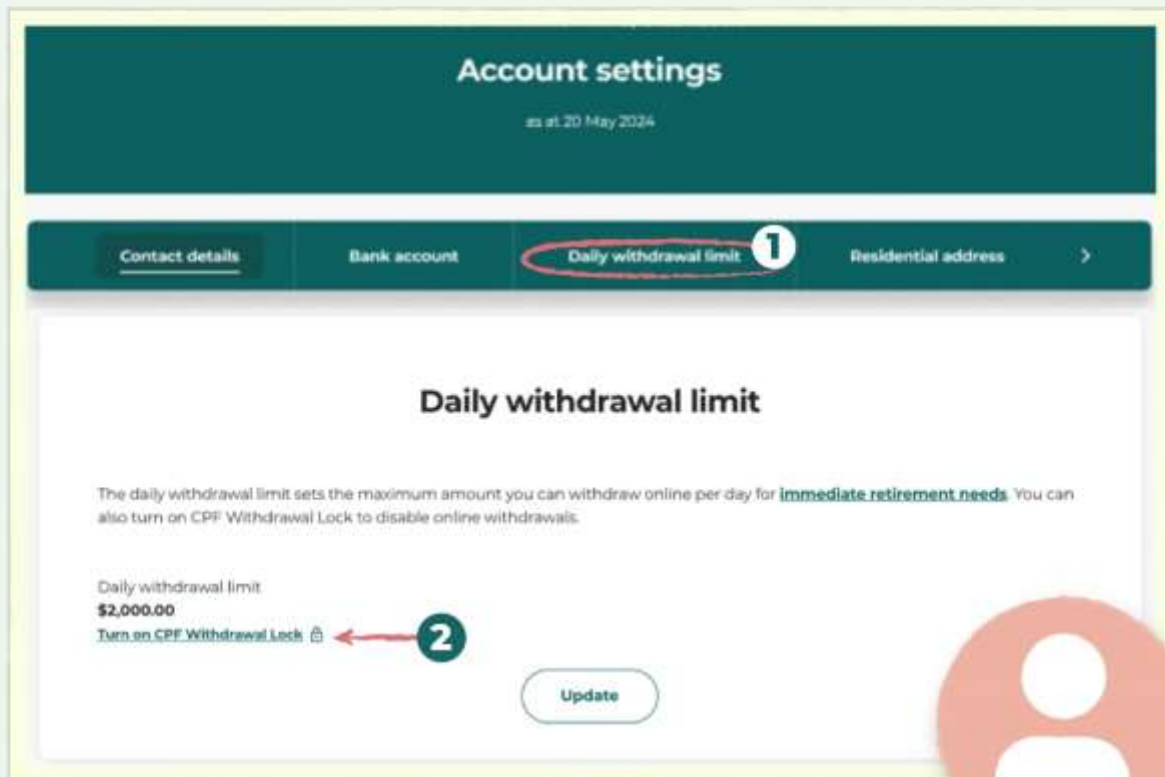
Account settings

as at 20 May 2024

Contact details

Bank account

Daily withdrawal limit

1

Residential address

>

Daily withdrawal limit

The daily withdrawal limit sets the maximum amount you can withdraw online per day for immediate retirement needs. You can also turn on CPF Withdrawal Lock to disable online withdrawals.

Daily withdrawal limit
$2,000.00
Turn on CPF Withdrawal Lock

2

Update